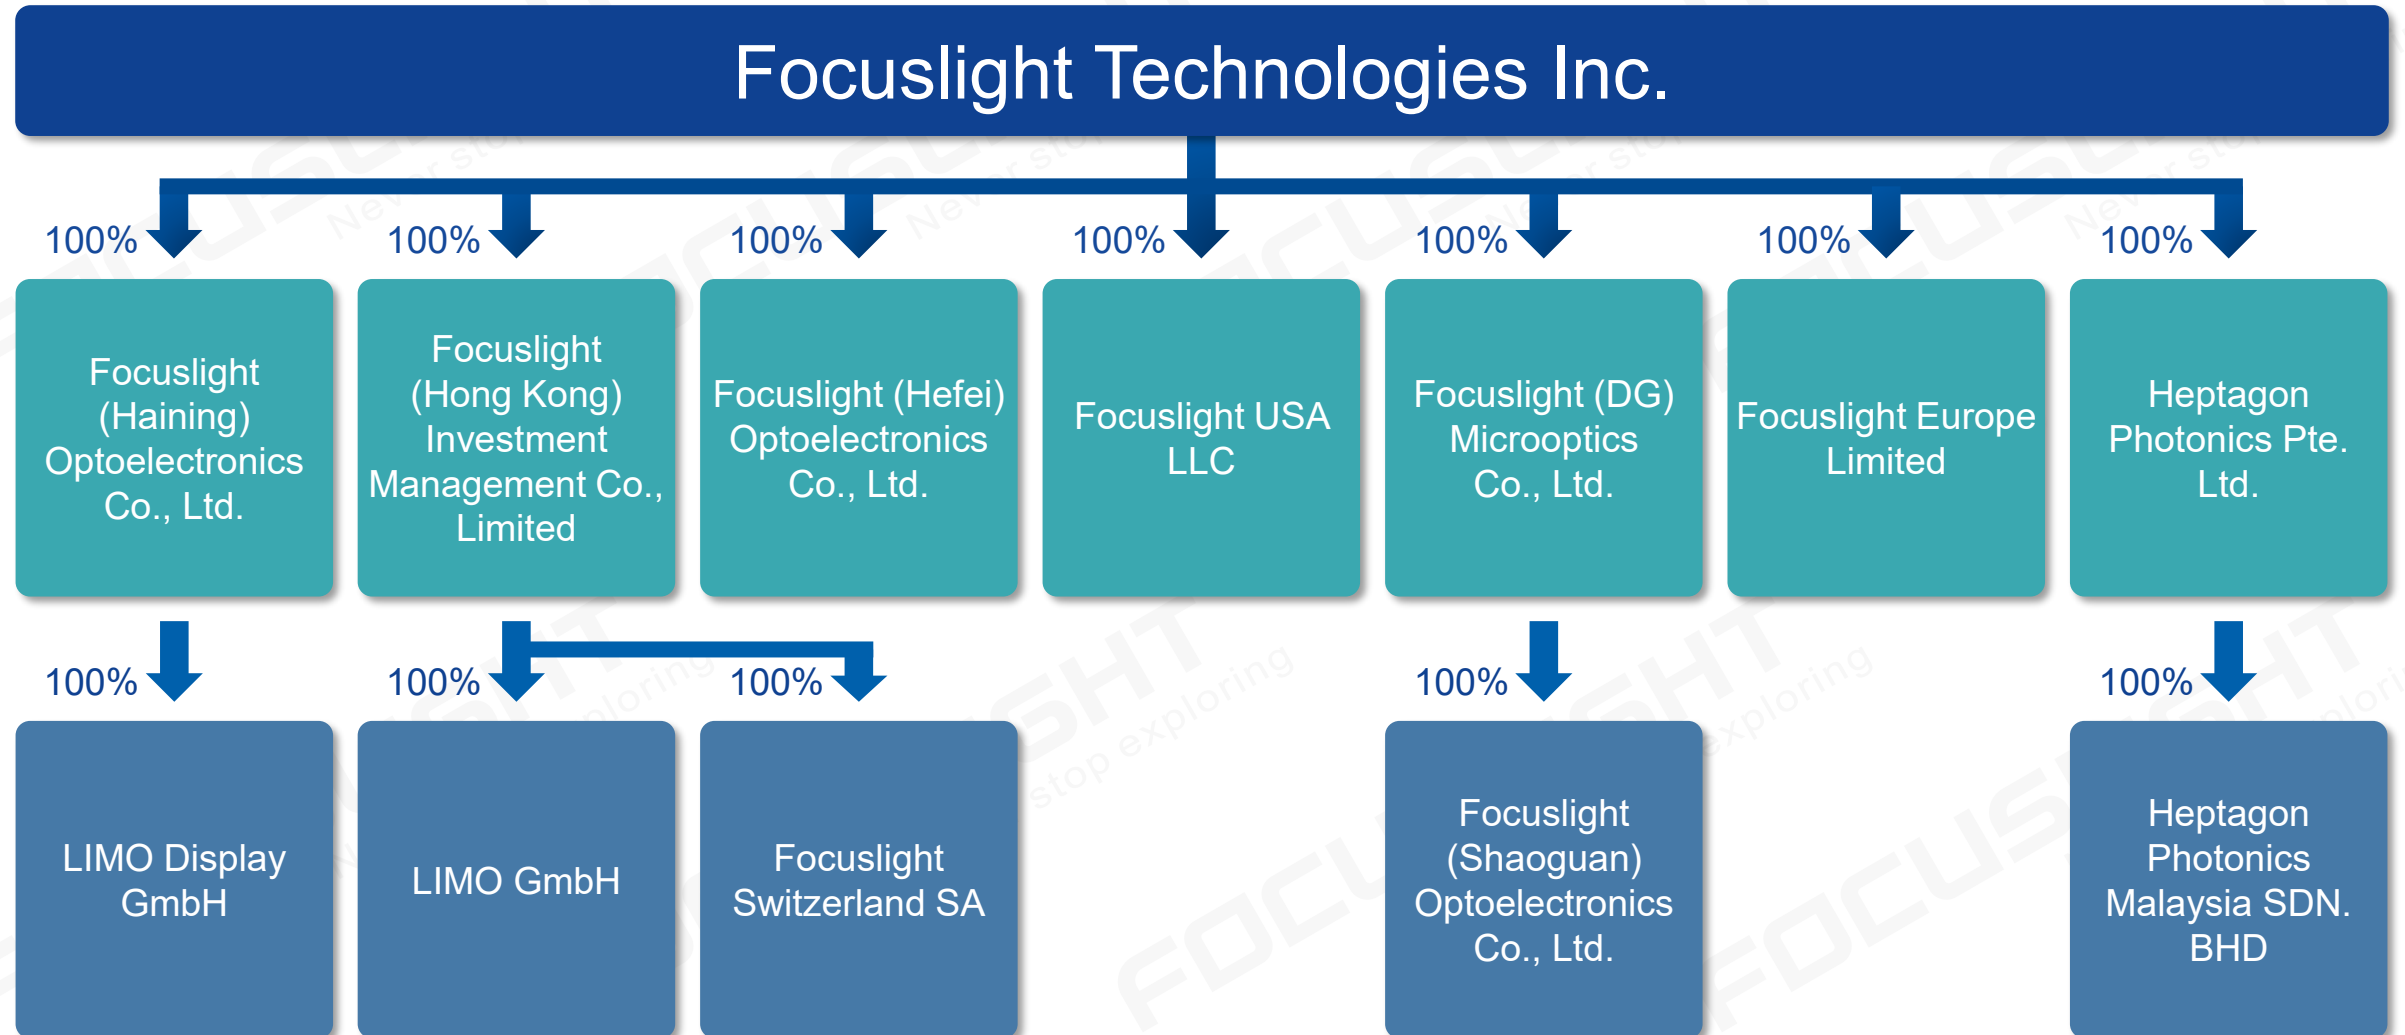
Focuslight Technologies Inc.

100%
Focuslight (Haining) Optoelectronics Co., Ltd.

100%
Focuslight (Hong Kong) Investment Management Co., Limited

100%
Focuslight (Hefei) Optoelectronics Co., Ltd.

100%
Focuslight USA LLC

100%
Focuslight (DG) Microoptics Co., Ltd.

100%
Focuslight Europe Limited

100%
Heptagon Photonics Pte. Ltd.

100%
LIMO Display GmbH

100%
LIMO GmbH

100%
Focuslight Switzerland SA

100%
Focuslight (Shaoguan) Optoelectronics Co., Ltd.

100%
Heptagon Photonics Malaysia SDN. BHD